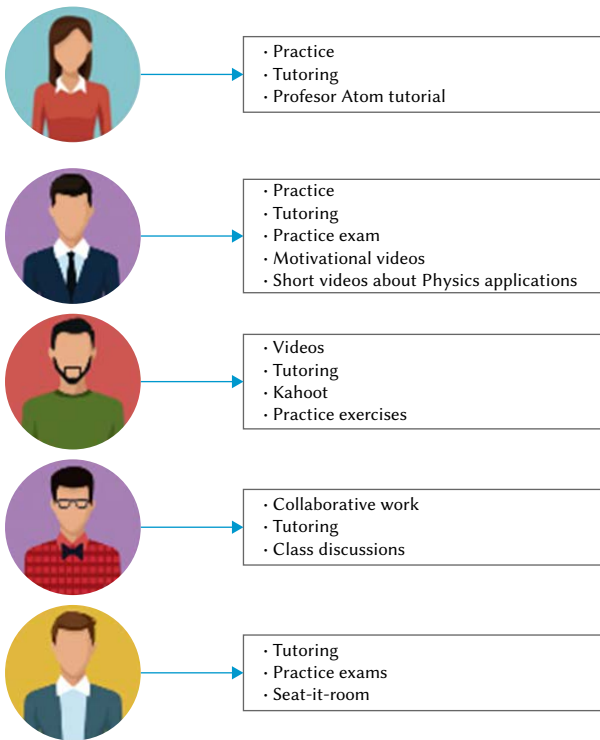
· Practice
· Tutoring
· Profesor Atom tutorial

· Practice
· Tutoring
· Practice exam
· Motivational videos
· Short videos about Physics applications

· Videos
· Tutoring
· Kahoot
· Practice exercises

· Collaborative work
· Tutoring
· Class discussions

· Tutoring
· Practice exams
· Seat-it-room